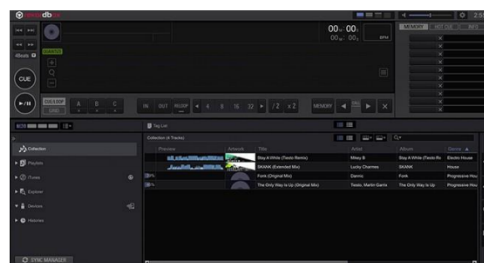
rekordbox

CUE

IN OUT RELOOP

MEMORY

Tag List

Collection (4 Tracks)

| Preview | Artwork | Title | Artist | Album | Genre |
|---|---|---|---|---|---|
| | | Stay A While (Tiesto Remix) | Mikey B | Stay A While (Tiesto Re | Electro House |
| | | SKANK (Extended Mix) | Lucky Charmes | SKANK | House |
| | | Funk (Original Mix) | Dannic | Funk | Progressive Hou |
| | | The Only Way Is Up (Original Mix) | Tiesto, Martin Garrix | The Only Way Is Up | Progressive Hou |

Collection

Playlists

Trees

Explorer

Devices

Histories

SYNC MANAGER